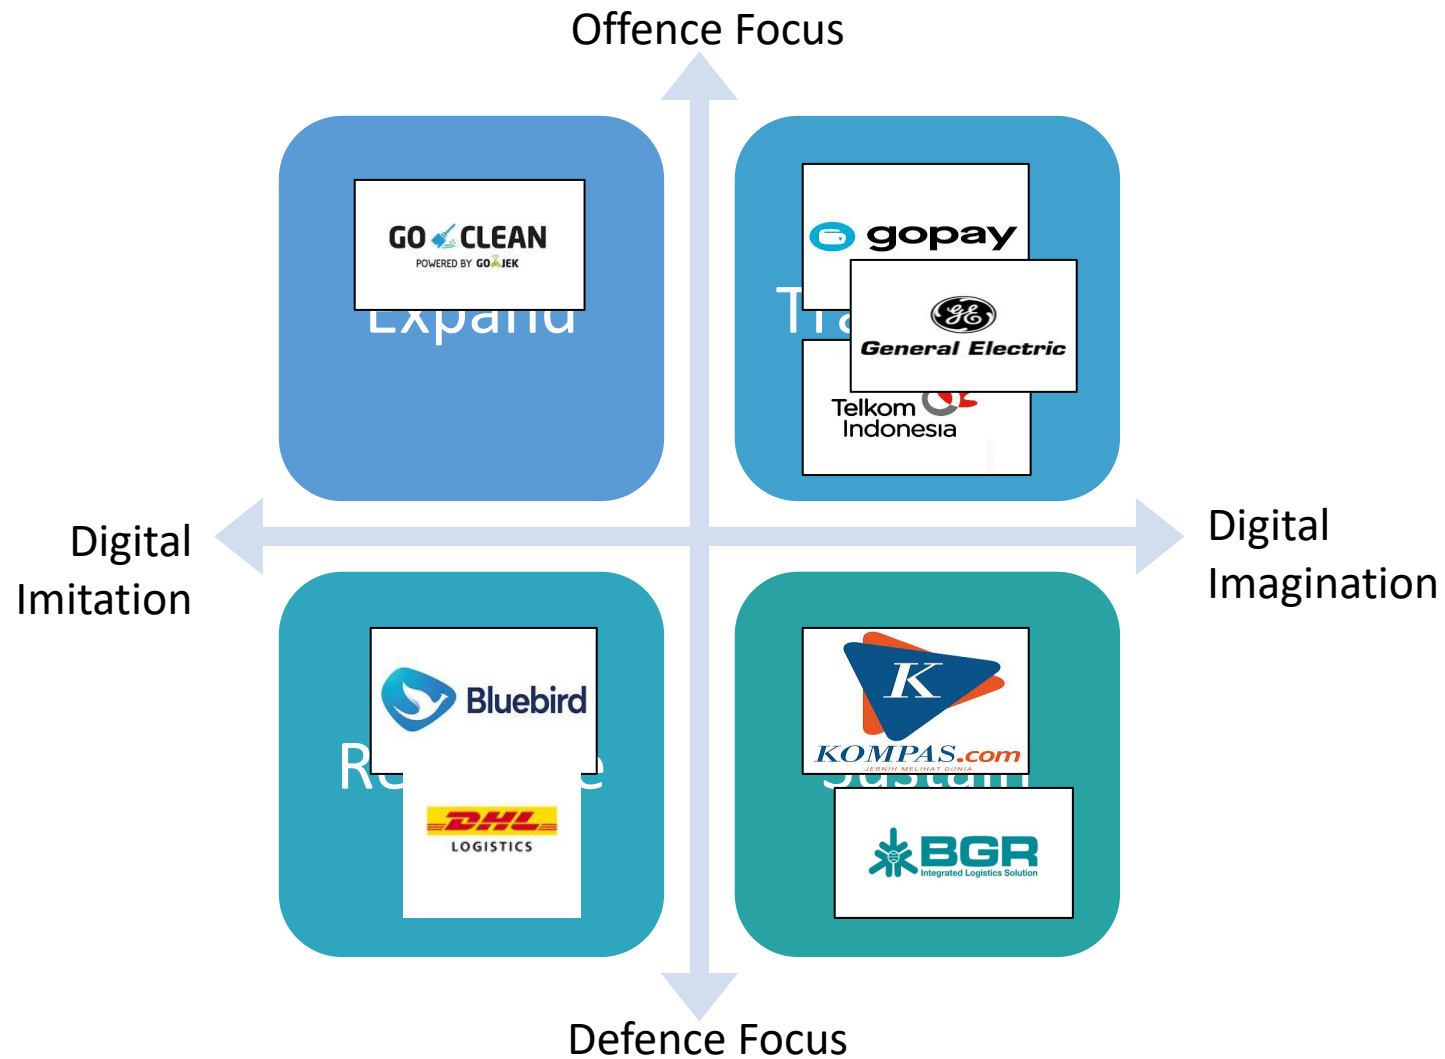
Offence Focus

GO CLEAN
POWERED BY GOJEK

Expand

gopay

Tr

General Electric

Telkom Indonesia

Digital Imitation

Digital Imagination

Bluebird

R

e

DHL
LOGISTICS

K
KOMPAS.com
JERNIH MELIHAT DUNIA

Sustain

BGR
Integrated Logistics Solution

Defence Focus